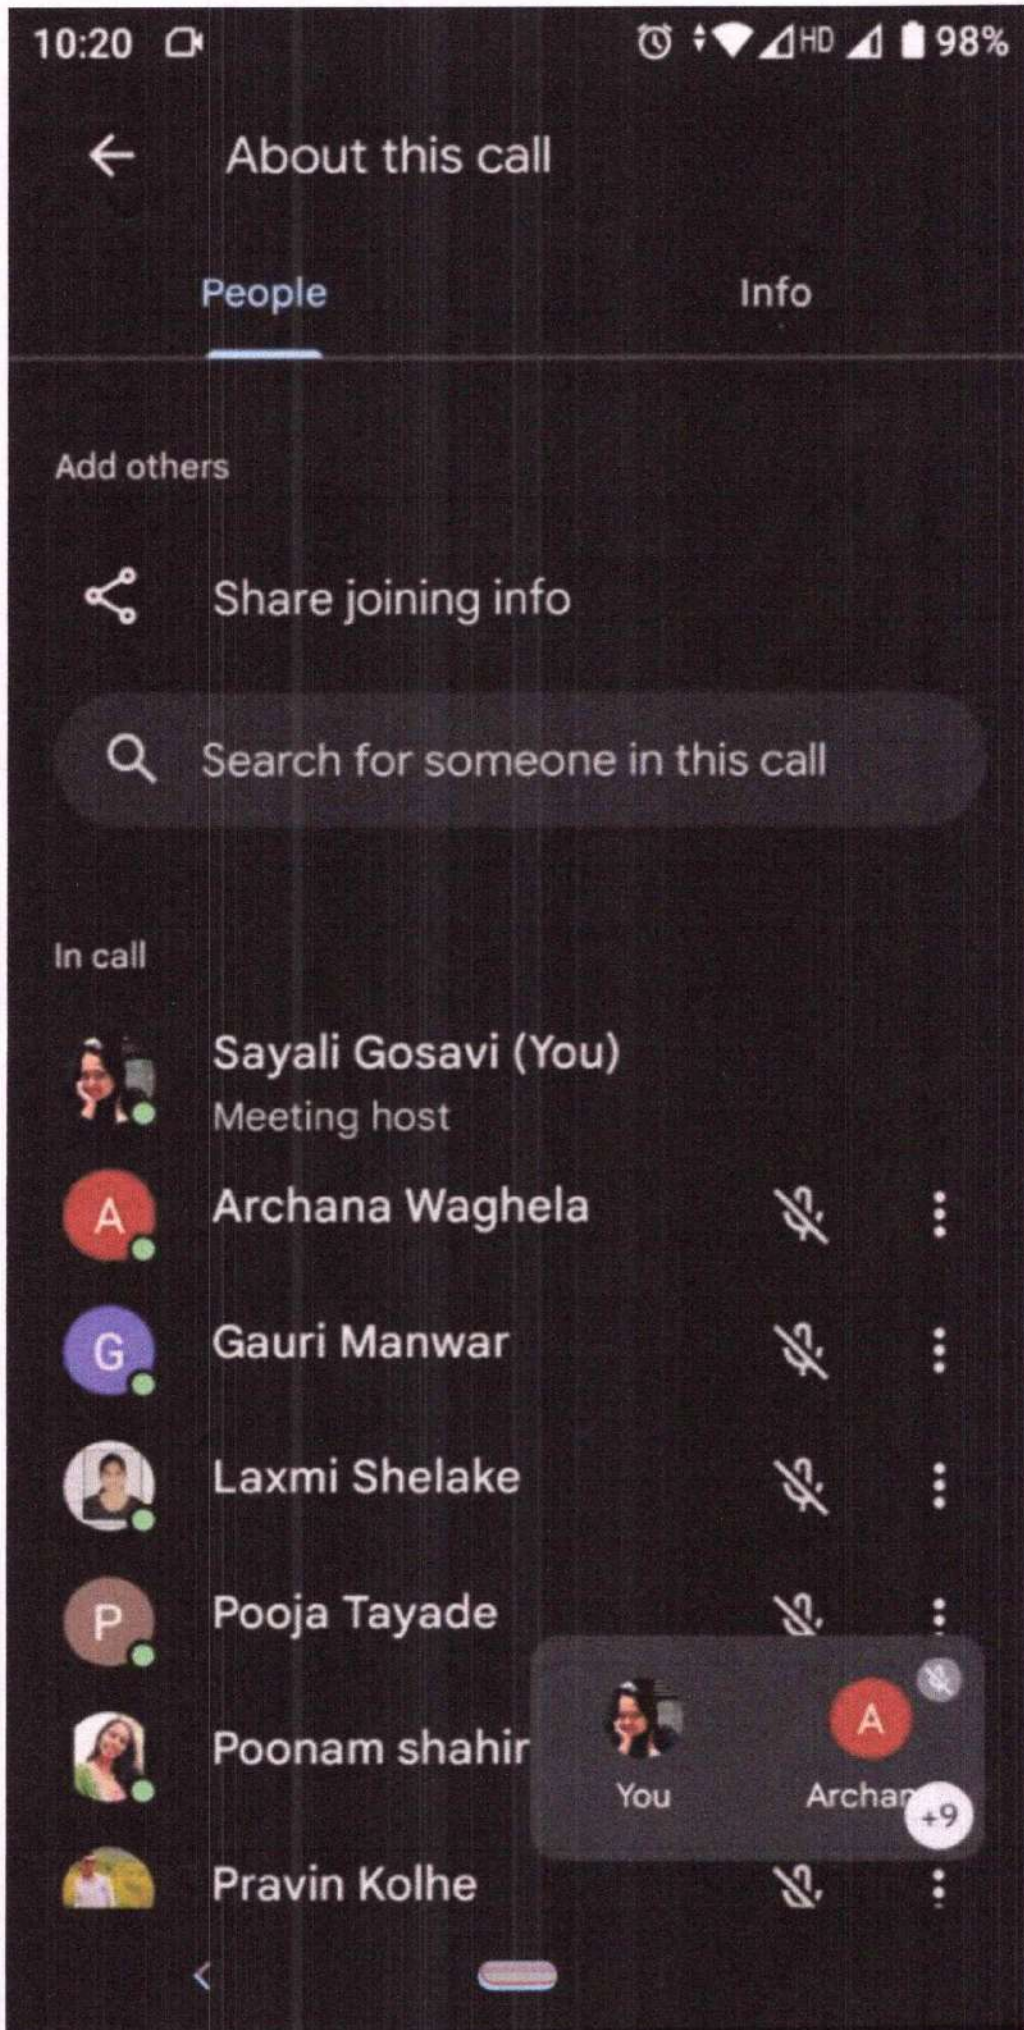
10:20

HD 98%

About this call

People

Info

Add others

Share joining info

Search for someone in this call

In call

Sayali Gosavi (You)
Meeting host

A Archana Waghela

G Gauri Manwar

Laxmi Shelake

P Pooja Tayade

Poonam shahir

Pravin Kolhe

You

A Archan

+9